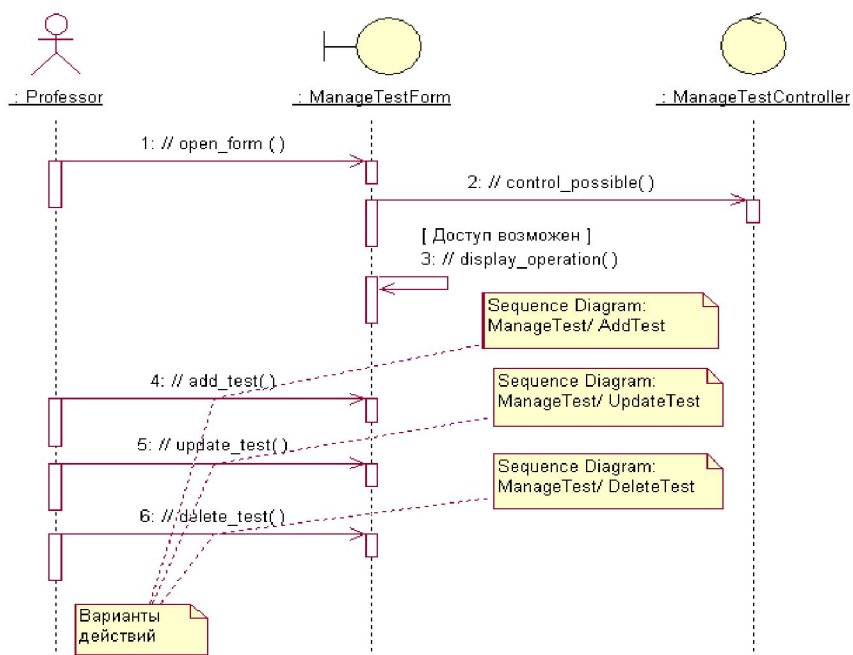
: Professor

: ManageTestForm

: ManageTestController

1: // open_form ( )

2: // control_possible( )

[ Доступ возможен ]
3: // display_operation( )

Sequence Diagram:
ManageTest/ AddTest

4: // add_test( )

Sequence Diagram:
ManageTest/ UpdateTest

5: // update_test( )

Sequence Diagram:
ManageTest/ DeleteTest

6: // delete_test( )

Варианты
действий